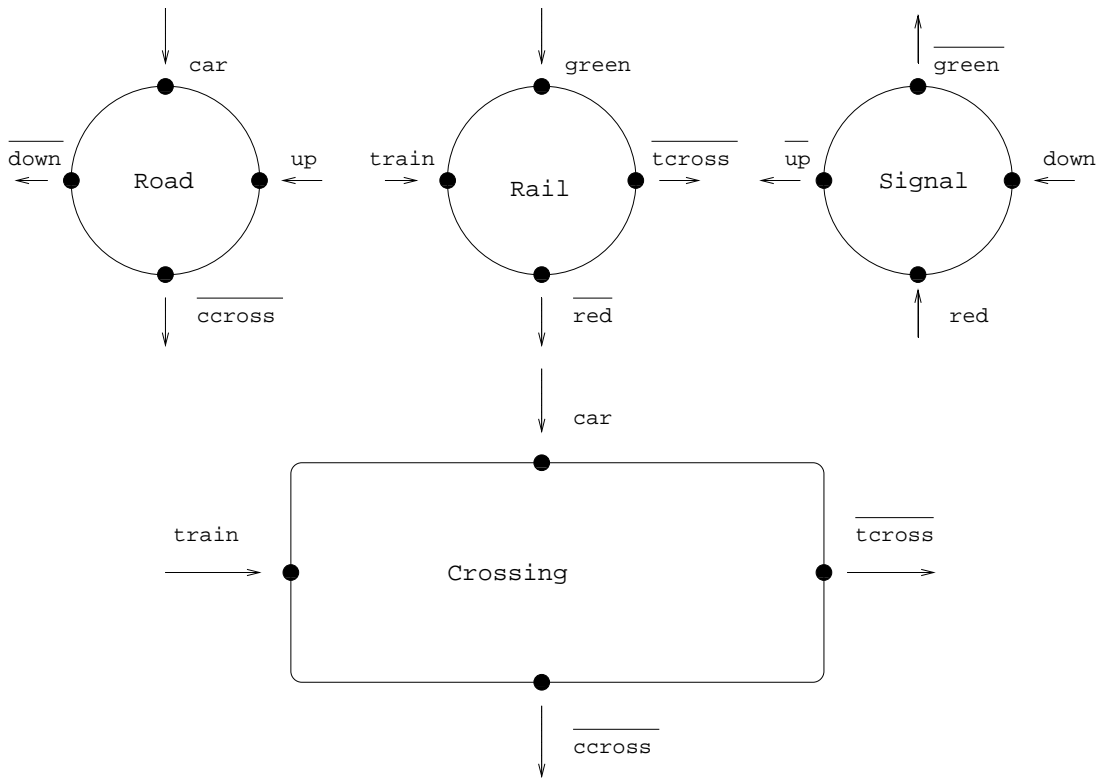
car
$\overline{\text{down}}$
Road
up
$\overline{\text{ccross}}$

green
train
Rail
$\overline{\text{tcross}}$
$\overline{\text{red}}$

$\overline{\text{green}}$
$\overline{\text{up}}$
Signal
down
red

car
train
Crossing
$\overline{\text{tcross}}$
$\overline{\text{ccross}}$